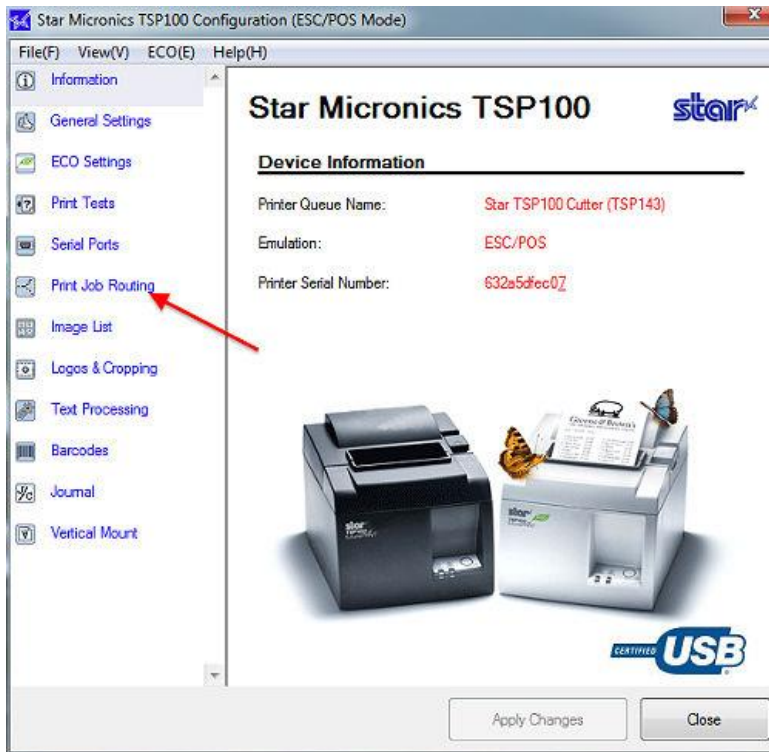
Star Micronics TSP100 Configuration (ESC/POS Mode)

File(F) View(V) ECO(E) Help(H)

Information
General Settings
ECO Settings
Print Tests
Serial Ports
Print Job Routing
Image List
Logos & Cropping
Text Processing
Barcodes
Journal
Vertical Mount

Star Micronics TSP100

star

Device Information

Printer Queue Name: Star TSP100 Cutter (TSP143)
Emulation: ESC/POS
Printer Serial Number: 632a5dfec07

star
star

CERTIFIED USB

Apply Changes
Close